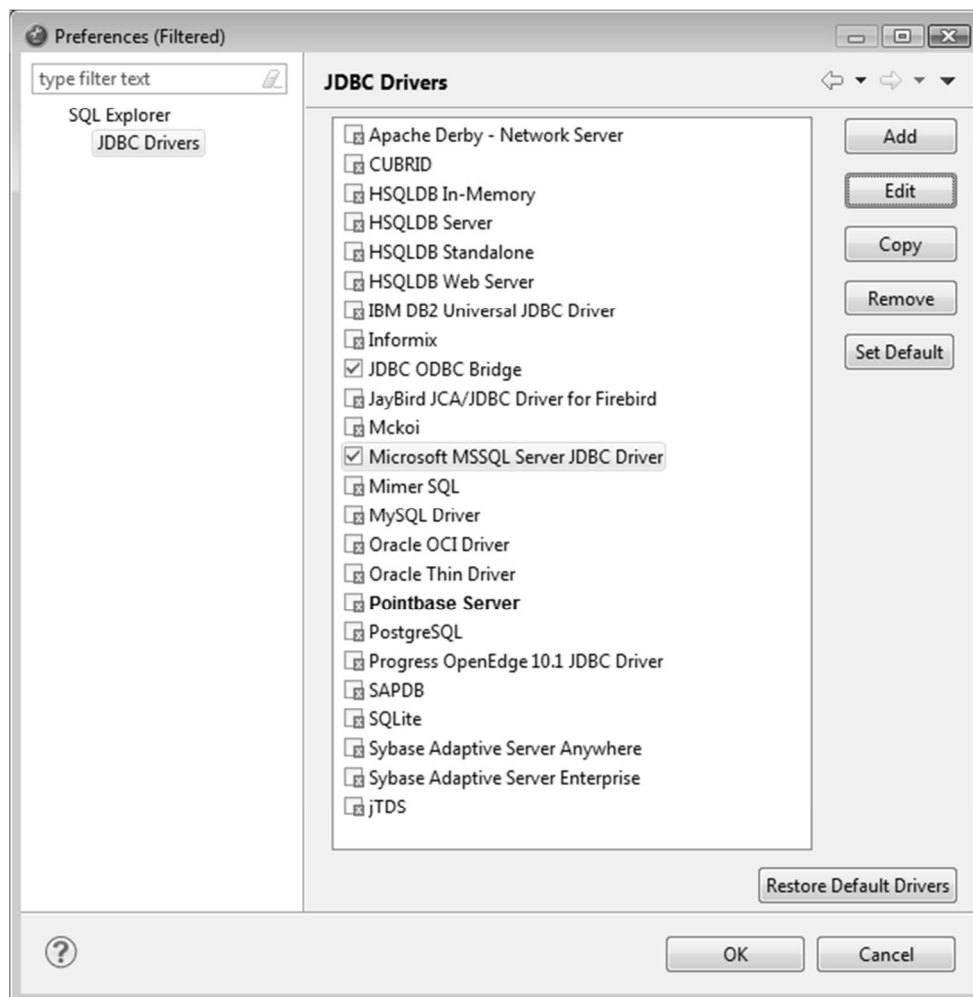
Preferences (Filtered)

type filter text

SQL Explorer
JDBC Drivers

JDBC Drivers

Apache Derby - Network Server
CUBRID
HSQLDB In-Memory
HSQLDB Server
HSQLDB Standalone
HSQLDB Web Server
IBM DB2 Universal JDBC Driver
Informix
JDBC ODBC Bridge
JayBird JCA/JDBC Driver for Firebird
Mckoi
Microsoft MSSQL Server JDBC Driver
Mimer SQL
MySQL Driver
Oracle OCI Driver
Oracle Thin Driver
**Pointbase Server**
PostgreSQL
Progress OpenEdge 10.1 JDBC Driver
SAPDB
SQLite
Sybase Adaptive Server Anywhere
Sybase Adaptive Server Enterprise
jTDS

Add
Edit
Copy
Remove
Set Default

Restore Default Drivers

?

OK
Cancel